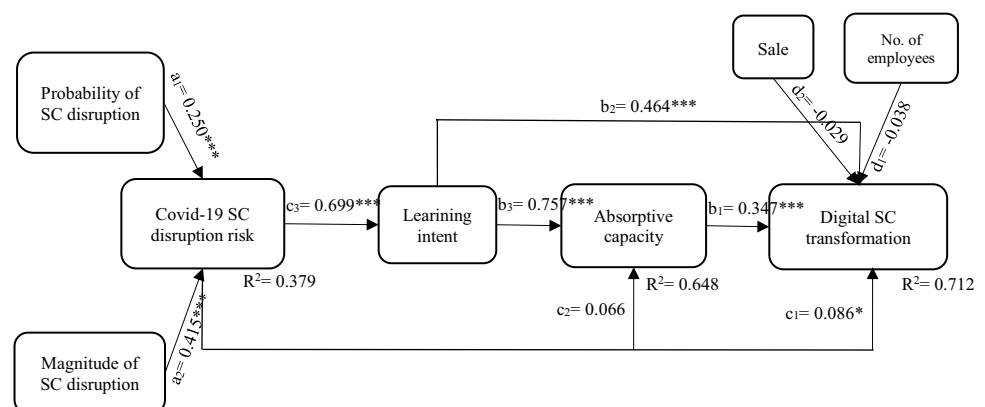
Sale

No. of employees

Probability of SC disruption

$a_1$= 0.250***

$b_2$= 0.464***

$d_2$= -0.029

$d_1$= -0.038

Covid-19 SC disruption risk

$c_3$= 0.699***

Learining intent

$b_3$= 0.757***

Absorptive capacity

$b_1$= 0.347***

Digital SC transformation

$R^2$= 0.379

$R^2$= 0.648

$R^2$= 0.712

$c_2$= 0.066

$c_1$= 0.086*

Magnitude of SC disruption

$a_2$= 0.415***